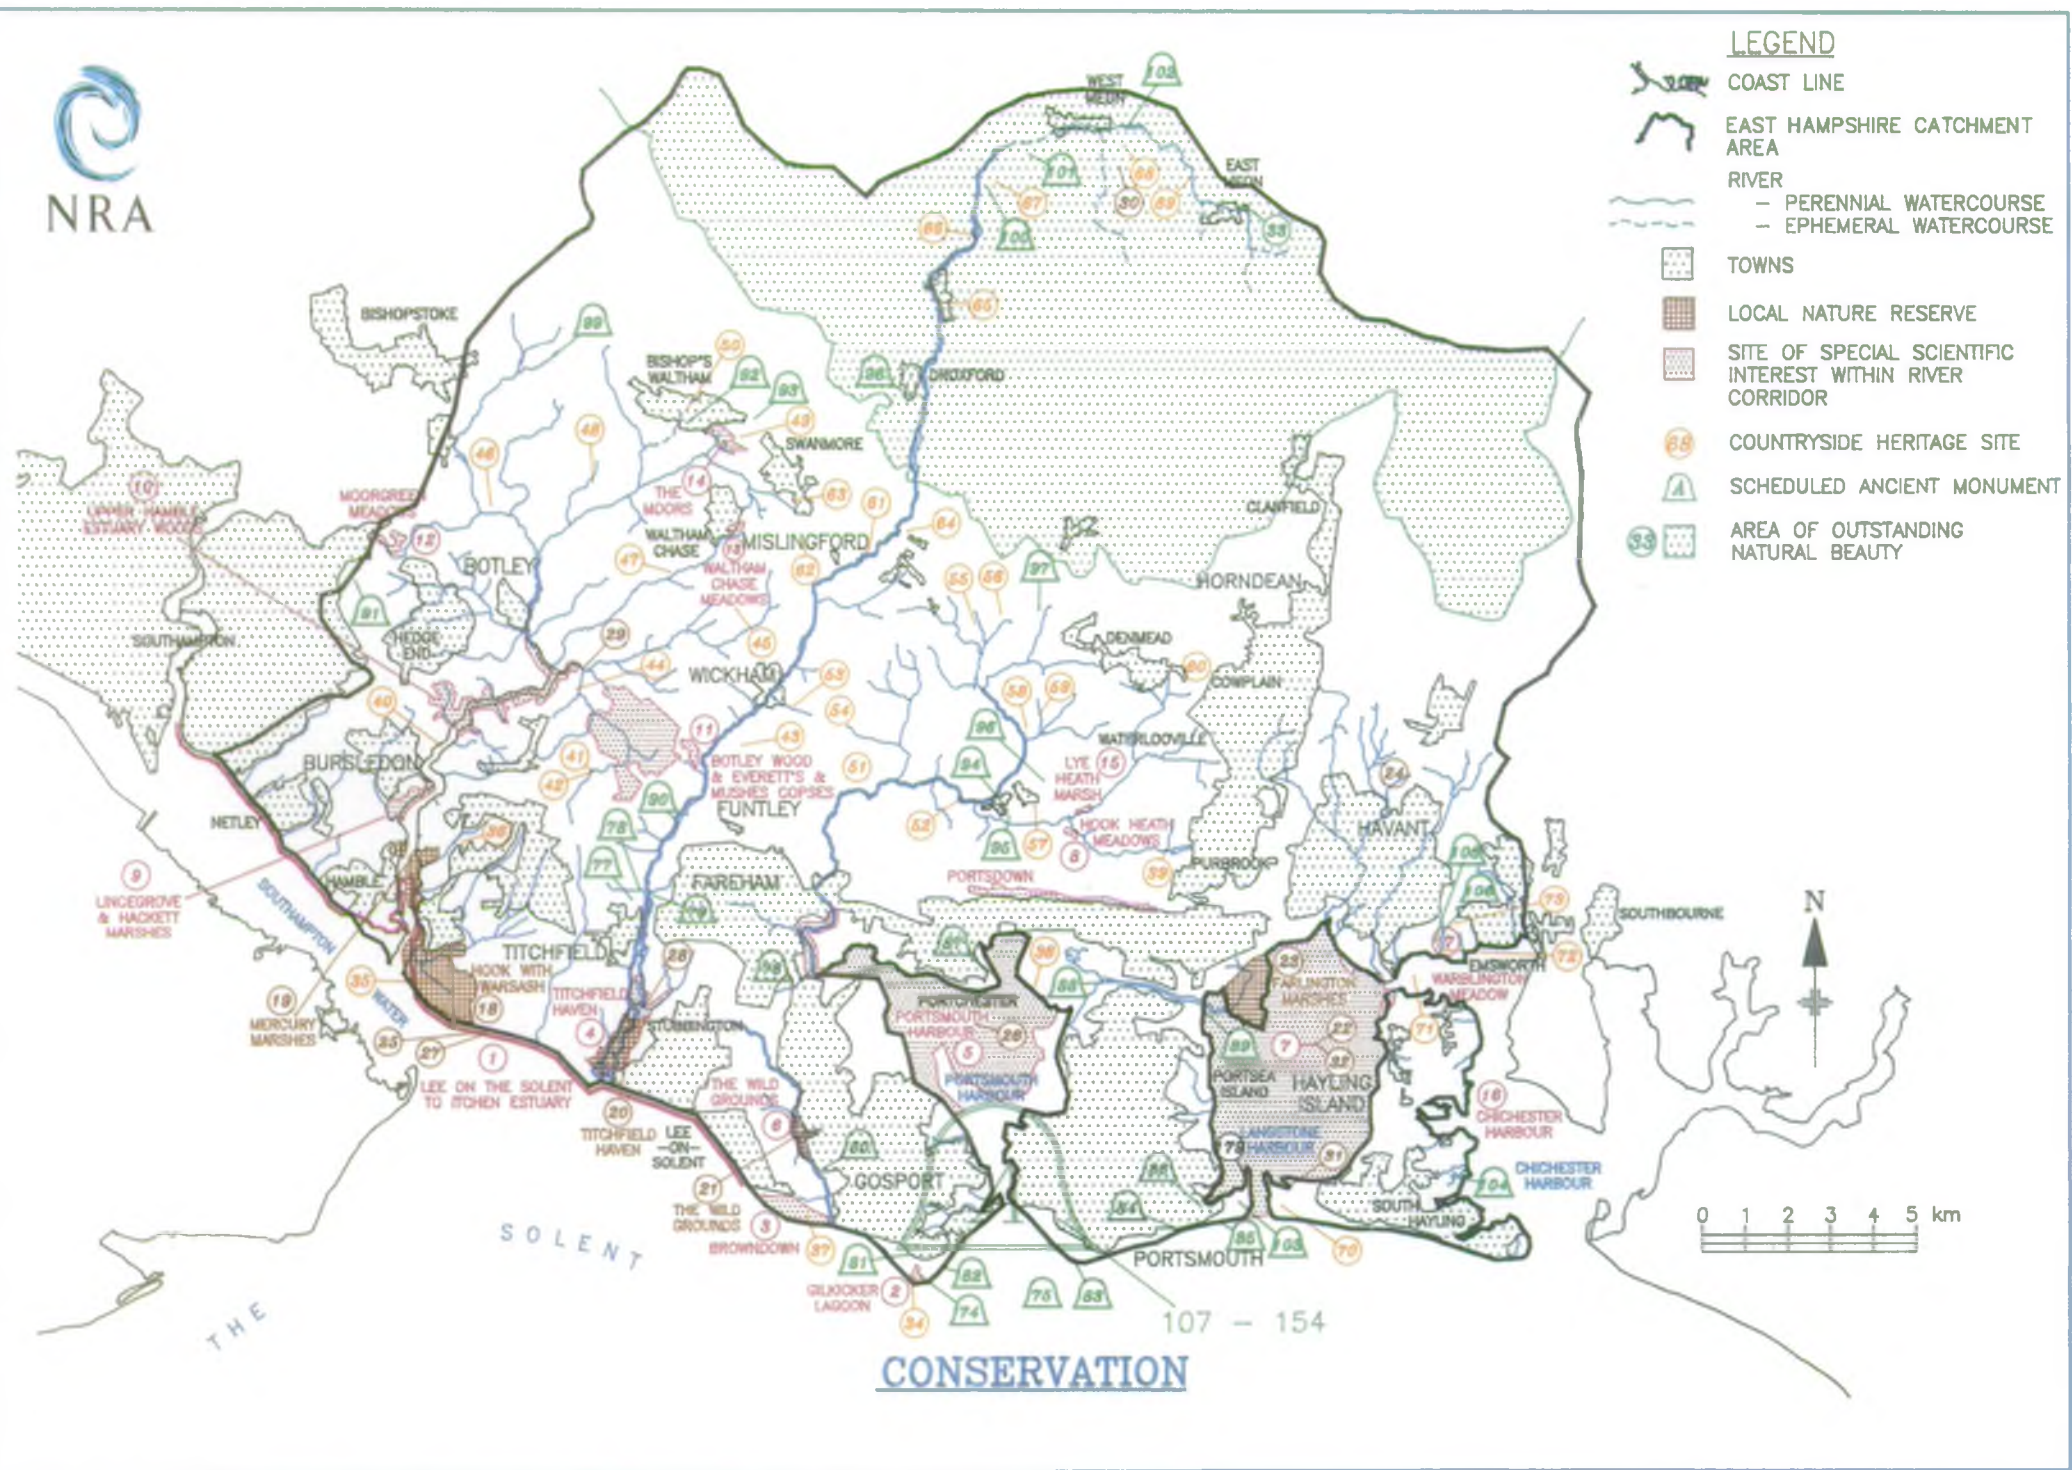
NRA

LEGEND
COAST LINE
EAST HAMPSHIRE CATCHMENT AREA
RIVER
– PERENNIAL WATERCOURSE
– EPHEMERAL WATERCOURSE
TOWNS
LOCAL NATURE RESERVE
SITE OF SPECIAL SCIENTIFIC INTEREST WITHIN RIVER CORRIDOR
COUNTRYSIDE HERITAGE SITE
SCHEDULED ANCIENT MONUMENT
AREA OF OUTSTANDING NATURAL BEAUTY

WEST MEON
EAST MEON
BISHOPSTOKE
BISHOP'S WALTHAM
DROXFORD
SWANMORE
UPPER HAMBLE ESTUARY WOODS
MOORGREEN MEADOWS
BOTLEY
THE MOORS
WALTHAM CHASE
MISLINGFORD
WALTHAM CHASE MEADOWS
CLANFIELD
HORNDEAN
SOUTHAMPTON
HEDGE END
DENMEAD
WICKHAM
COWPLAIN
WATERLOOVILLE
BURSLEDON
BOTLEY WOOD & EVERETT'S & MUSHES COPSES
FUNTLEY
LYE HEATH MARSH
HOOK HEATH MEADOWS
HAVANT
NETLEY
PURBROOK
HAMBLE
PORTSDOWN
FAREHAM
LINCEGROVE & HACKETT MARSHES
SOUTHAMPTON WATER
SOUTHBOURNE
TITCHFIELD
HOOK WITH WARSASH
TITCHFIELD HAVEN
FARLINGTON MARSHES
EMSWORTH
WARBLINGTON MEADOW
PORTCHESTER
PORTSMOUTH HARBOUR
STUBBINGTON
MERCURY MARSHES
PORTSEA ISLAND
HAYLING ISLAND
LEE ON THE SOLENT TO ITCHEN ESTUARY
THE WILD GROUNDS
LANGSTONE HARBOUR
CHICHESTER HARBOUR
TITCHFIELD HAVEN
LEE -ON- SOLENT
GOSPORT
SOUTH HAYLING
THE WILD GROUNDS
BROWNDOWN
GILKICKER LAGOON
PORTSMOUTH
THE SOLENT
N
0 1 2 3 4 5 km
107 – 154
CONSERVATION